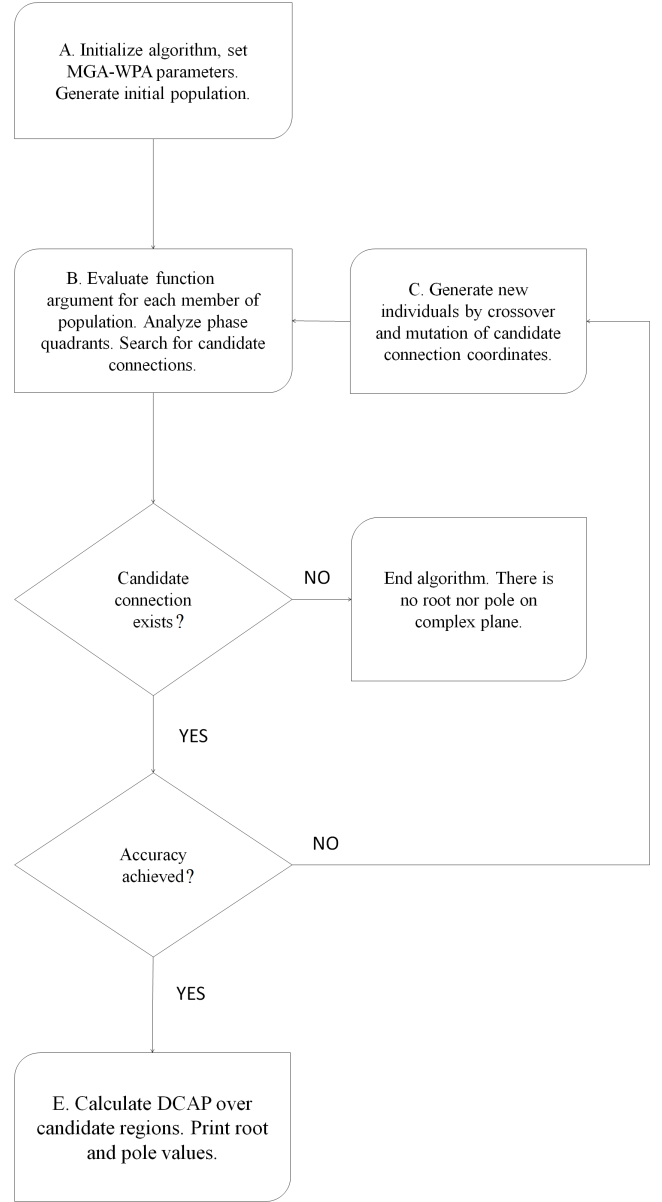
A. Initialize algorithm, set MGA-WPA parameters. Generate initial population.

B. Evaluate function argument for each member of population. Analyze phase quadrants. Search for candidate connections.

C. Generate new individuals by crossover and mutation of candidate connection coordinates.

Candidate connection exists?

NO

End algorithm. There is no root nor pole on complex plane.

YES

Accuracy achieved?

NO

YES

E. Calculate DCAP over candidate regions. Print root and pole values.